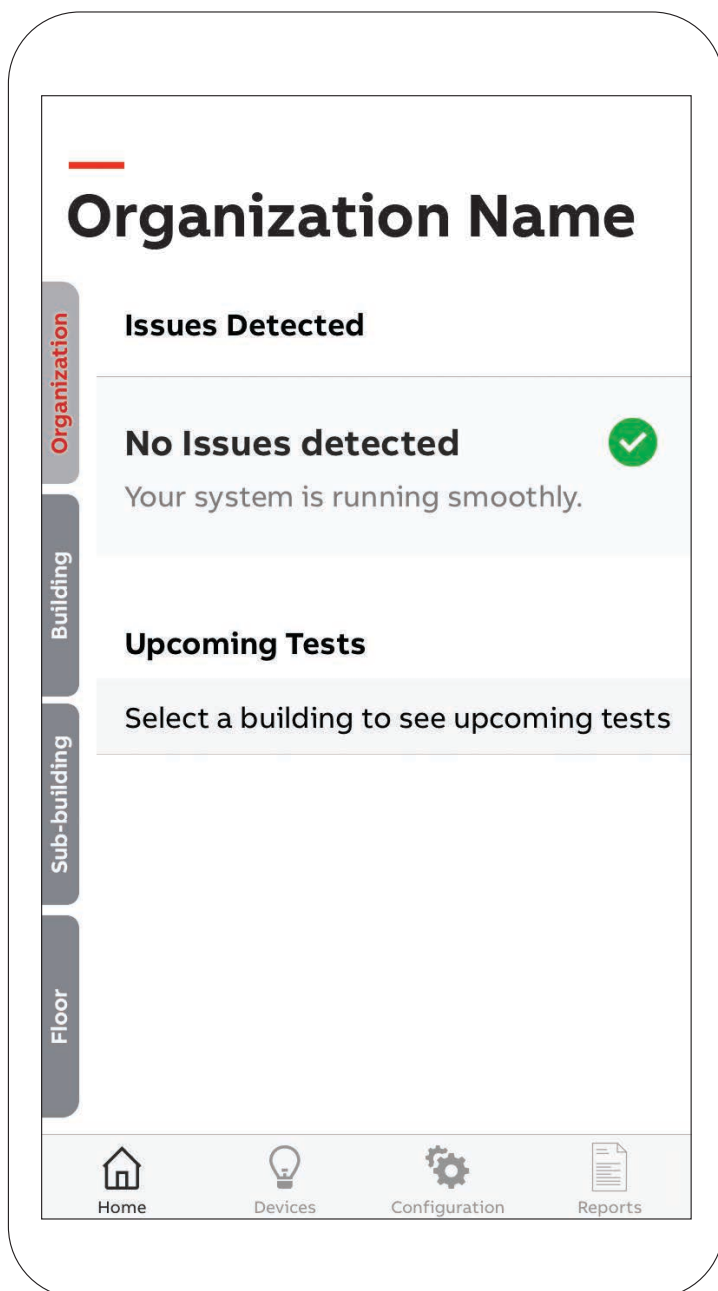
Organization Name

Organization

Building

Sub-building

Floor

Issues Detected

No Issues detected

Your system is running smoothly.

Upcoming Tests

Select a building to see upcoming tests

Home Devices Configuration Reports